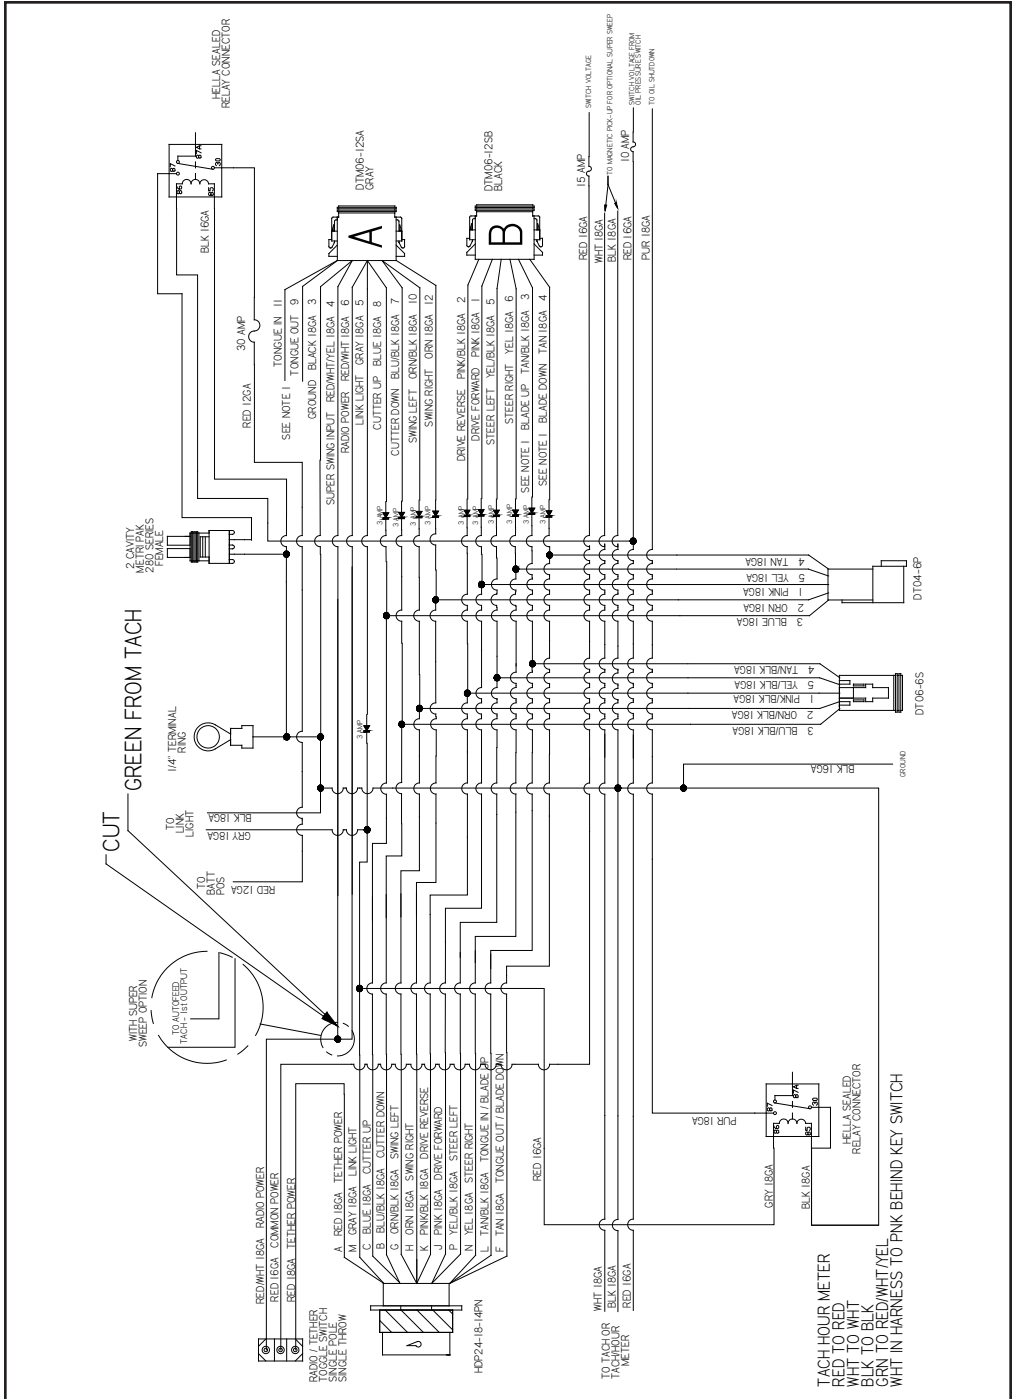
HELLA SEALED RELAY CONNECTOR

87
87A
30
86
85

BLK 16GA

DTM06-12SA GRAY

A

DTM06-12SB BLACK

B

15 AMP
SWITCH VOLTAGE
TO MAGNETIC PICK-UP FOR OPTIONAL SUPER SWEEP
10 AMP
SWITCH VOLTAGE FROM OIL PRESSURE SWITCH
TO OIL SHUTDOWN

RED 18GA
WHT 18GA
BLK 18GA
RED 16GA
PUR 18GA

30 AMP
RED 12GA

SEE NOTE 1 TONGUE IN 11
TONGUE OUT 9
GROUND BLACK 18GA 3
SUPER SWING INPUT RED/WHT/YEL 18GA 4
RADIO POWER RED/WHT 18GA 6
LINK LIGHT GRAY 18GA 5
CUTTER UP BLUE 18GA 8
CUTTER DOWN BLU/BLK 18GA 7
SWING LEFT ORN/BLK 18GA 10
SWING RIGHT ORN 18GA 12

DRIVE REVERSE PINK/BLK 18GA 2
DRIVE FORWARD PINK 18GA 1
STEER LEFT YEL/BLK 18GA 5
STEER RIGHT YEL 18GA 6
SEE NOTE 1 BLADE UP TAN/BLK 18GA 3
SEE NOTE 1 BLADE DOWN TAN 18GA 4

3 AMP
3 AMP
3 AMP
3 AMP
3 AMP
3 AMP
3 AMP
3 AMP
3 AMP
3 AMP

2 CAVITY METRI PAK 280 SERIES FEMALE

4 TAN 18GA
5 YEL 18GA
1 PINK 18GA
2 ORN 18GA
3 BLUE 18GA
DT04-6P

4 TAN/BLK 18GA
5 YEL/BLK 18GA
1 PINK/BLK 18GA
2 ORN/BLK 18GA
3 BLU/BLK 18GA
DT06-6S

GREEN FROM TACH

1/4" TERMINAL RING

3 AMP

BLK 16GA
GROUND

CUT

TO LINK LIGHT
BLK 18GA
GRY 18GA

TO BATT POS
RED 12GA

WITH SUPER SWEEP OPTION
TO AUTOFEED TACH - 1st OUTPUT

RED 16GA

PUR 18GA

HELLA SEALED RELAY CONNECTOR
87
87A
30
86
85

RED/WHT 18GA RADIO POWER
RED 16GA COMMON POWER
RED 18GA TETHER POWER

RADIO / TETHER TOGGLE SWITCH SINGLE POLE SINGLE THROW

A RED 18GA TETHER POWER
M GRAY 18GA LINK LIGHT
C BLUE 18GA CUTTER UP
B BLU/BLK 18GA CUTTER DOWN
G ORN/BLK 18GA SWING LEFT
H ORN 18GA SWING RIGHT
K PINK/BLK 18GA DRIVE REVERSE
J PINK 18GA DRIVE FORWARD
P YEL/BLK 18GA STEER LEFT
N YEL 18GA STEER RIGHT
L TAN/BLK 18GA TONGUE IN / BLADE UP
F TAN 18GA TONGUE OUT / BLADE DOWN

HDP24-18-14PN

WHT 18GA
BLK 18GA
RED 16GA
TO TACH OR TACH/HOUR METER

GRY 18GA
BLK 18GA

TACH HOUR METER
RED TO RED
WHT TO WHT
BLK TO BLK
GRN TO RED/WHT/YEL
WHT IN HARNESS TO PNK BEHIND KEY SWITCH